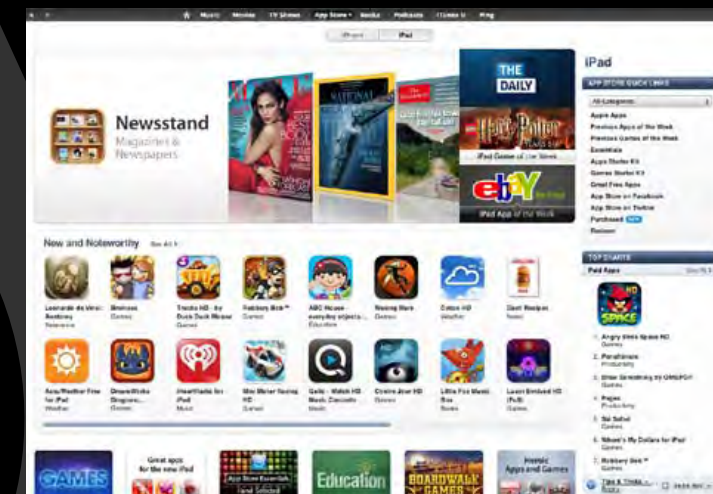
Music Movies TV Shows App Store Books Podcasts iTunes U Ping

iPhone iPad

Newsstand
Magazines & Newspapers

NATIONAL

THE DAILY

Harry Potter

iPad Game of the Week

ebay

iPad App of the Week

iPad

APP STORE QUICK LINKS

All Categories

Apple Apps
Previous Apps of the Week
Previous Games of the Week
Essentials
Apps Starter Kit
Games Starter Kit
Great Free Apps
App Store on Facebook
App Store on Twitter
Purchased
Redeem

New and Noteworthy See All

Leonardo da Vinci: Anatomy
Reference

Brothers
Games

Trucks HD - by Duck Duck Moose
Games

Robbery Bob™
Games

ABC House everyday objects...
Education

Waking Mars
Games

Cotton HD
Weather

Devil Recipes
Books

Asia/Weather Free for iPad
Weather

DreamWorks Dragons...
Games

iHeartRadio for iPad
Music

Max Motor Racing HD
Games

Qello - Watch HD Music Concerts
Music

Contre Jour HD
Games

Little Fox Music Box
Books

Laser Beloved HD (Full)
Games

TOP CHARTS

Paid Apps See All

SPACE

1. Angry Birds Space HD
Games

2. Paralleland
Productivity

3. Draw Something by OMGPOP
Games

4. Pages
Productivity

5. Bit Salad
Games

6. Where's My Dollars for iPad
Games

7. Robbery Bob™
Games

GAMES

Great apps for the new iPad

App Store Essentials
Hand Selected

Education

BOARDWALK GAMES

Iconic Apps and Games

Tips & Tricks
Home

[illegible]